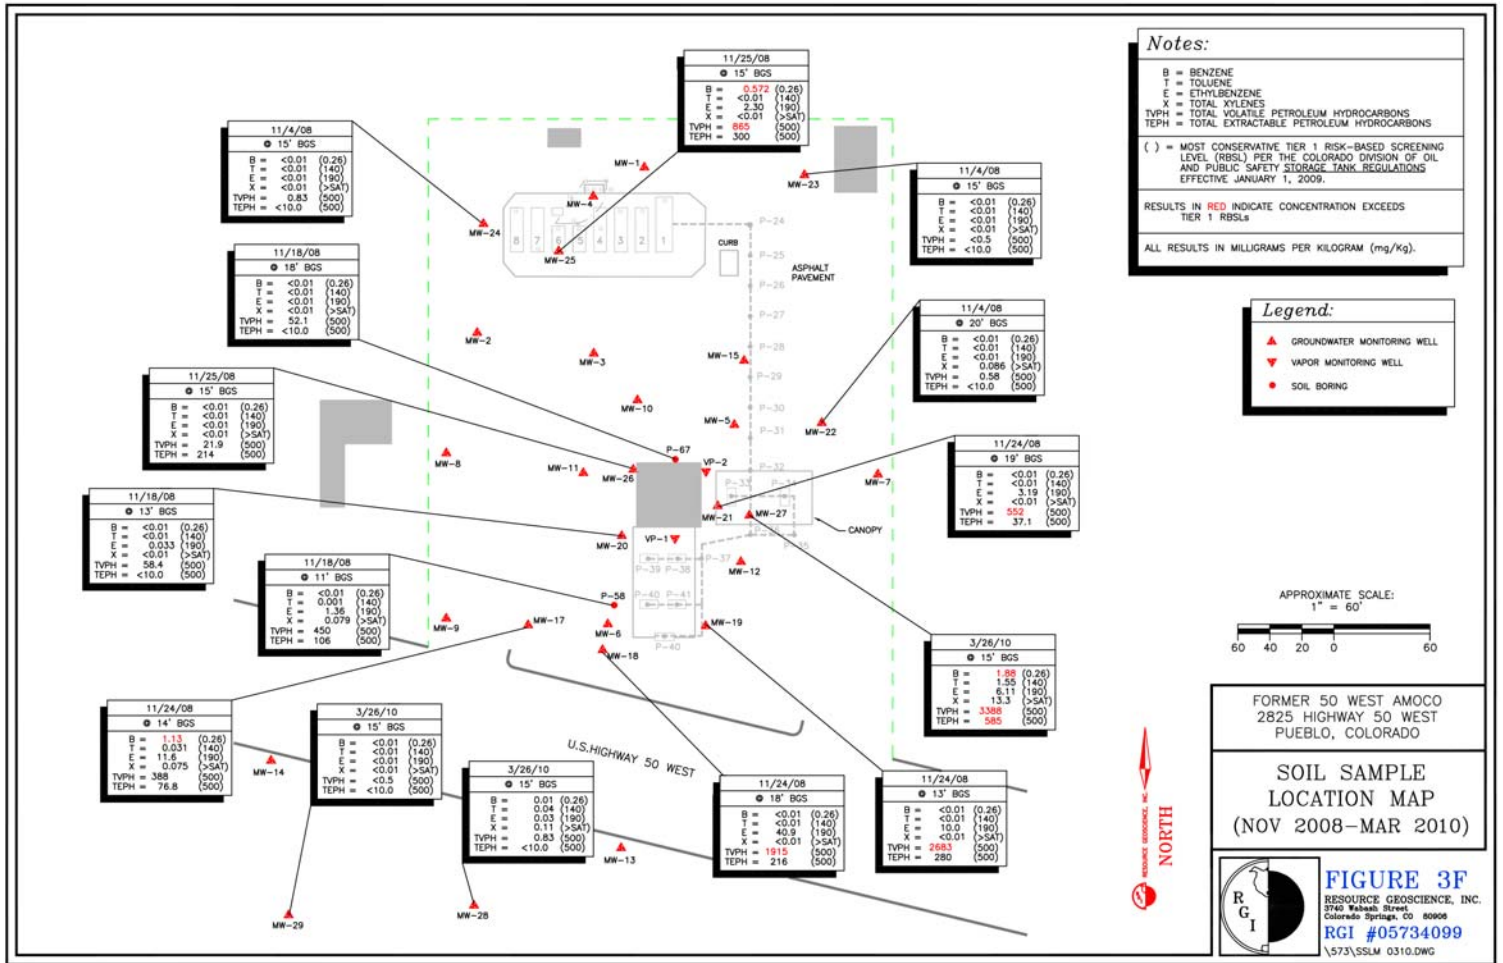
Notes:

B = BENZENE
T = TOLUENE
E = ETHYLBENZENE
X = TOTAL XYLENES
TVPH = TOTAL VOLATILE PETROLEUM HYDROCARBONS
TEPH = TOTAL EXTRACTABLE PETROLEUM HYDROCARBONS

( ) = MOST CONSERVATIVE TIER 1 RISK-BASED SCREENING LEVEL (RBSL) PER THE COLORADO DIVISION OF OIL AND PUBLIC SAFETY STORAGE TANK REGULATIONS EFFECTIVE JANUARY 1, 2009.

RESULTS IN RED INDICATE CONCENTRATION EXCEEDS TIER 1 RBSLs

ALL RESULTS IN MILLIGRAMS PER KILOGRAM (mg/Kg).

Legend:
GROUNDWATER MONITORING WELL
VAPOR MONITORING WELL
SOIL BORING

11/25/08
15' BGS
B = 0.572 (0.26)
T = <0.01 (140)
E = 2.30 (190)
X = <0.01 (>SAT)
TVPH = 865 (500)
TEPH = 300 (500)

11/4/08
15' BGS
B = <0.01 (0.26)
T = <0.01 (140)
E = <0.01 (190)
X = <0.01 (>SAT)
TVPH = 0.83 (500)
TEPH = <10.0 (500)

11/4/08
15' BGS
B = <0.01 (0.26)
T = <0.01 (140)
E = <0.01 (190)
X = <0.01 (>SAT)
TVPH = <0.5 (500)
TEPH = <10.0 (500)

11/18/08
18' BGS
B = <0.01 (0.26)
T = <0.01 (140)
E = <0.01 (190)
X = <0.01 (>SAT)
TVPH = 52.1 (500)
TEPH = <10.0 (500)

11/4/08
20' BGS
B = <0.01 (0.26)
T = <0.01 (140)
E = <0.01 (190)
X = 0.086 (>SAT)
TVPH = 0.58 (500)
TEPH = <10.0 (500)

11/25/08
15' BGS
B = <0.01 (0.26)
T = <0.01 (140)
E = <0.01 (190)
X = <0.01 (>SAT)
TVPH = 21.9 (500)
TEPH = 214 (500)

11/24/08
19' BGS
B = <0.01 (0.26)
T = <0.01 (140)
E = 3.19 (190)
X = <0.01 (>SAT)
TVPH = 552 (500)
TEPH = 37.1 (500)

11/18/08
13' BGS
B = <0.01 (0.26)
T = <0.01 (140)
E = 0.033 (190)
X = <0.01 (>SAT)
TVPH = 58.4 (500)
TEPH = <10.0 (500)

11/18/08
11' BGS
B = <0.01 (0.26)
T = 0.001 (140)
E = 1.36 (190)
X = 0.079 (>SAT)
TVPH = 450 (500)
TEPH = 106 (500)

3/26/10
15' BGS
B = 1.88 (0.26)
T = 1.55 (140)
E = 6.11 (190)
X = 13.3 (>SAT)
TVPH = 3388 (500)
TEPH = 585 (500)

11/24/08
14' BGS
B = 1.13 (0.26)
T = 0.031 (140)
E = 11.6 (190)
X = 0.075 (>SAT)
TVPH = 388 (500)
TEPH = 76.8 (500)

3/26/10
15' BGS
B = <0.01 (0.26)
T = <0.01 (140)
E = <0.01 (190)
X = <0.01 (>SAT)
TVPH = <0.5 (500)
TEPH = <10.0 (500)

3/26/10
15' BGS
B = 0.01 (0.26)
T = 0.04 (140)
E = 0.03 (190)
X = 0.11 (>SAT)
TVPH = 0.83 (500)
TEPH = <10.0 (500)

11/24/08
18' BGS
B = <0.01 (0.26)
T = <0.01 (140)
E = 40.9 (190)
X = <0.01 (>SAT)
TVPH = 1915 (500)
TEPH = 216 (500)

11/24/08
13' BGS
B = <0.01 (0.26)
T = <0.01 (140)
E = 10.0 (190)
X = <0.01 (>SAT)
TVPH = 2683 (500)
TEPH = 280 (500)

MW-1 MW-4 MW-24 MW-25 MW-23 CURB P-24 P-25 ASPHALT PAVEMENT P-26 P-27 MW-2 MW-3 MW-15 P-28 P-29 MW-10 P-30 MW-5 P-31 MW-22 MW-8 P-67 VP-2 P-32 MW-11 MW-26 P-33 P-34 MW-7 MW-21 MW-27 CANOPY VP-1 MW-20 P-35 P-36 P-37 P-39 P-38 MW-12 P-58 P-40 P-41 MW-9 MW-17 MW-6 MW-19 P-40 MW-18 MW-14 U.S.HIGHWAY 50 WEST MW-13 MW-29 MW-28

APPROXIMATE SCALE:
1" = 60'
60 40 20 0 60

NORTH
RESOURCE GEOSCIENCE, INC

FORMER 50 WEST AMOCO
2825 HIGHWAY 50 WEST
PUEBLO, COLORADO

SOIL SAMPLE LOCATION MAP
(NOV 2008-MAR 2010)

R G I
FIGURE 3F
RESOURCE GEOSCIENCE, INC.
3740 Wabash Street
Colorado Springs, CO 80906
RGI #05734099
\573\SSLM 0310.DWG